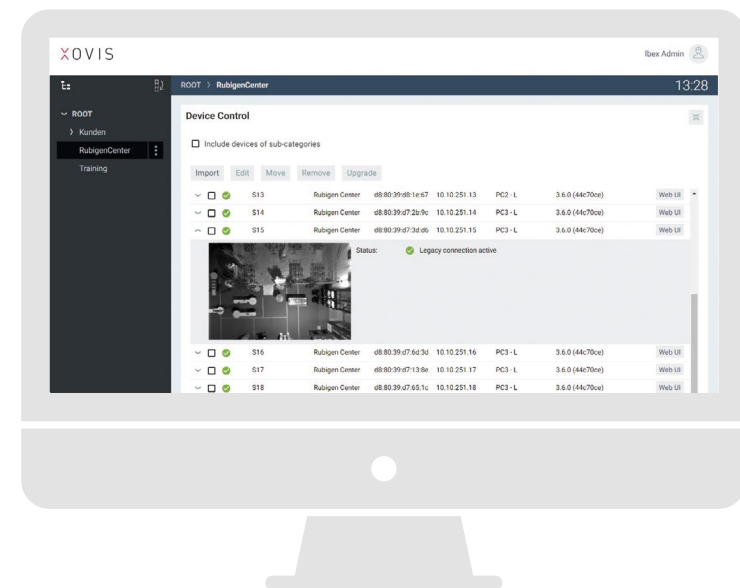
XOVIS

Ibex Admin

ROOT > RubigenCenter

13:28

ROOT
Kunden
RubigenCenter
Training

Device Control

Include devices of sub-categories

Import Edit Move Remove Upgrade

| | Name | Location | MAC | IP | Type | Version | |
|---|---|---|---|---|---|---|---|
| | S13 | Rubigen Center | d8:80:39:d8:1e:67 | 10.10.251.13 | PC2 - L | 3.6.0 (44c70ce) | Web UI |
| | S14 | Rubigen Center | d8:80:39:d7:2b:9c | 10.10.251.14 | PC3 - L | 3.6.0 (44c70ce) | Web UI |
| | S15 | Rubigen Center | d8:80:39:d7:3d:d6 | 10.10.251.15 | PC3 - L | 3.6.0 (44c70ce) | Web UI |

Status: Legacy connection active

| | Name | Location | MAC | IP | Type | Version | |
|---|---|---|---|---|---|---|---|
| | S16 | Rubigen Center | d8:80:39:d7:6d:3d | 10.10.251.16 | PC3 - L | 3.6.0 (44c70ce) | Web UI |
| | S17 | Rubigen Center | d8:80:39:d7:13:8e | 10.10.251.17 | PC3 - L | 3.6.0 (44c70ce) | Web UI |
| | S18 | Rubigen Center | d8:80:39:d7:65:1c | 10.10.251.18 | PC3 - L | 3.6.0 (44c70ce) | Web UI |